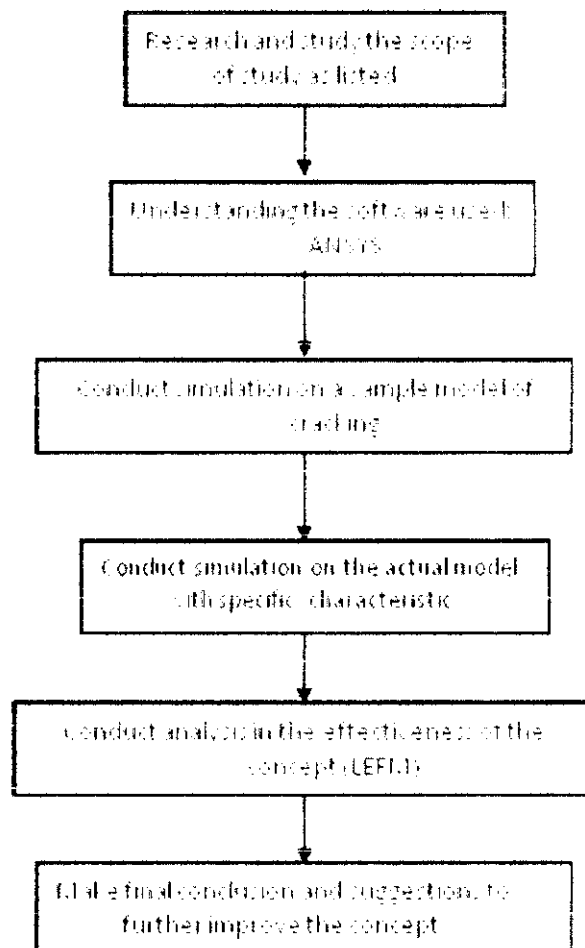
Research and study the scope of study as listed

Understanding the software used: ANSYS

Conduct simulation on a sample model of cracking

Conduct simulation on the actual model with specific characteristic

Conduct analysis in the effectiveness of the concept (LEFM)

Make final conclusion and suggestions to further improve the concept